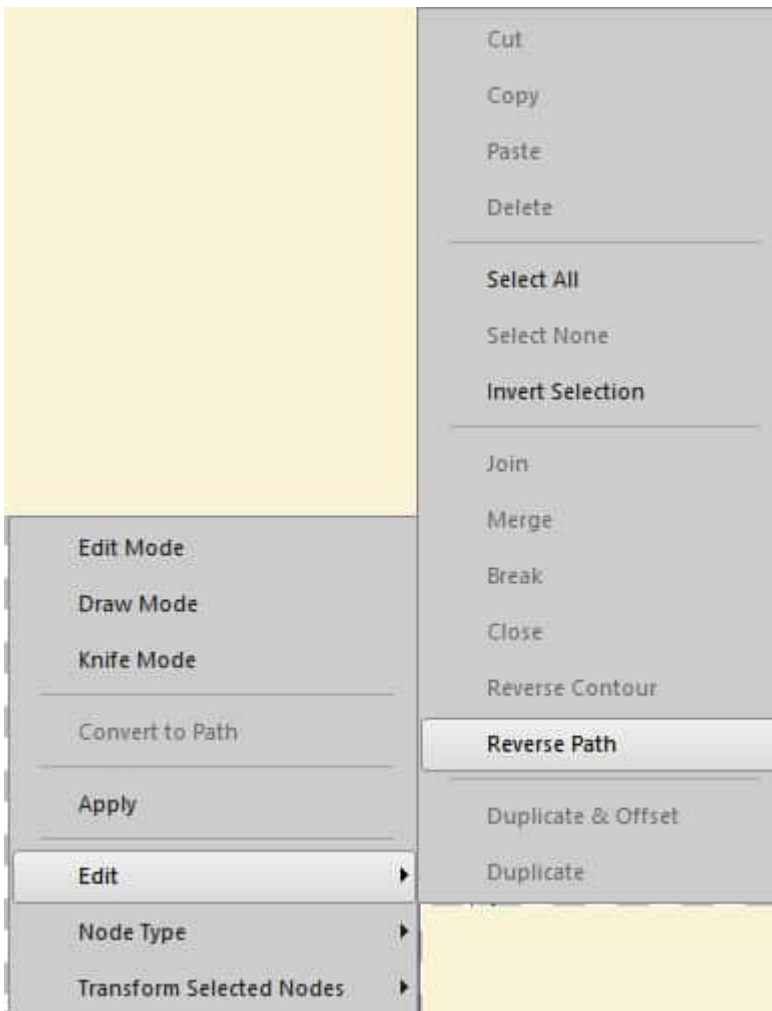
Edit Mode
Draw Mode
Knife Mode
Convert to Path
Apply
Edit
Node Type
Transform Selected Nodes

Cut
Copy
Paste
Delete
Select All
Select None
Invert Selection
Join
Merge
Break
Close
Reverse Contour
Reverse Path
Duplicate & Offset
Duplicate